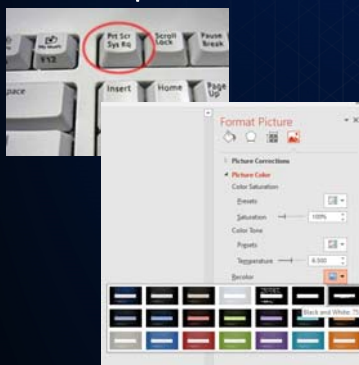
My Music
F12
Prt Scr
Sys Rq
Scroll
Lock
Pause
Break
pace
Insert
Home
Page
Up

Format Picture
Picture Corrections
Picture Color
Color Saturation
Presets
Saturation
100%
Color Tone
Presets
Temperature
6,500
Recolor
Black and White: 75